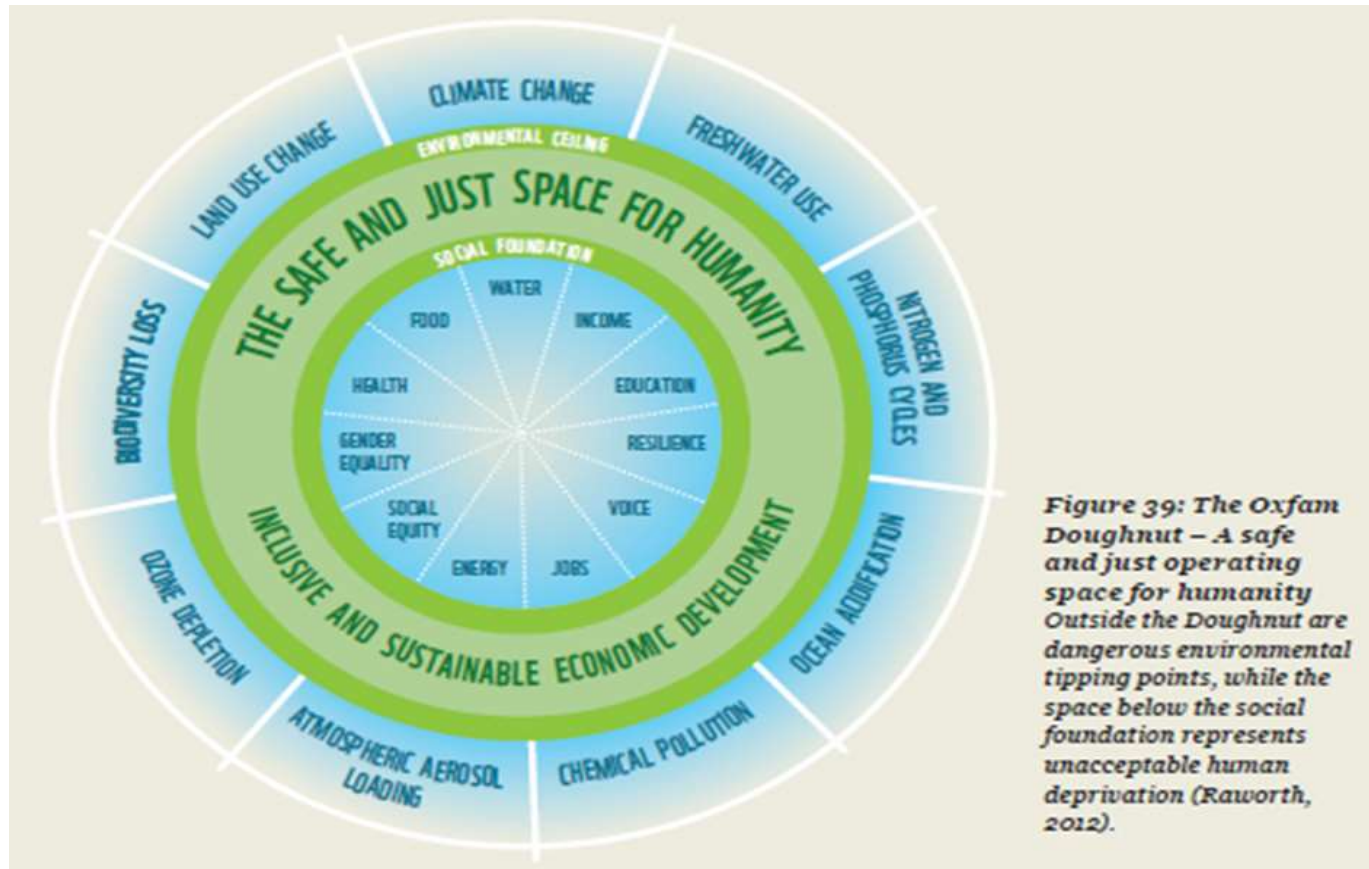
CLIMATE CHANGE

FRESHWATER USE

NITROGEN AND PHOSPHORUS CYCLES

OCEAN ACIDIFICATON

CHEMICAL POLLUTION

ATMOSPHERIC AEROSOL LOADING

OZONE DEPLETION

BIODIVERSITY LOSS

LAND USE CHANGE

ENVIRONMENTAL CEILING

THE SAFE AND JUST SPACE FOR HUMANITY

SOCIAL FOUNDATION

WATER

INCOME

EDUCATION

RESILIENCE

VOICE

JOBS

ENERGY

SOCIAL EQUITY

GENDER EQUALITY

HEALTH

FOOD

INCLUSIVE AND SUSTAINABLE ECONOMIC DEVELOPMENT

Figure 39: The Oxfam Doughnut – A safe and just operating space for humanity Outside the Doughnut are dangerous environmental tipping points, while the space below the social foundation represents unacceptable human deprivation (Raworth, 2012).